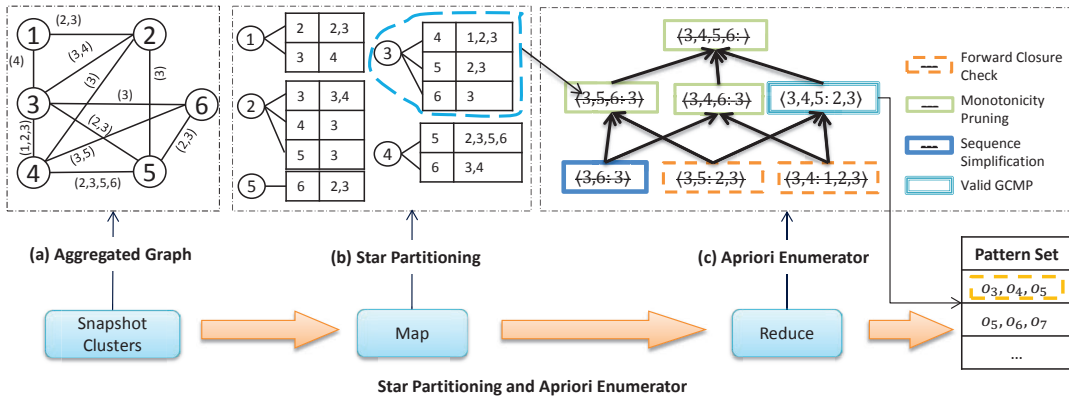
1 (2,3) 2
(4) (3,4) (3)
(3)
3 (3) 6
(1,2,3) (2,3)
(3,5) (2,3)
4 5
(2,3,5,6)

(a) Aggregated Graph

1
| 2 | 2,3 |
|---|---|
| 3 | 4 |

2
| 3 | 3,4 |
|---|---|
| 4 | 3 |
| 5 | 3 |

5
| 6 | 2,3 |
|---|---|

3
| 4 | 1,2,3 |
|---|---|
| 5 | 2,3 |
| 6 | 3 |

4
| 5 | 2,3,5,6 |
|---|---|
| 6 | 3,4 |

(b) Star Partitioning

$\langle 3,4,5,6: \rangle$
$\langle 3,5,6: 3\rangle$ $\langle 3,4,6: 3\rangle$ $\langle 3,4,5: 2,3\rangle$
$\langle 3,6: 3\rangle$ $\langle 3,5: 2,3\rangle$ $\langle 3,4: 1,2,3\rangle$

(c) Apriori Enumerator

Forward Closure Check
Monotonicity Pruning
Sequence Simplification
Valid GCMP

| Pattern Set |
|---|
| $o_3, o_4, o_5$ |
| $o_5, o_6, o_7$ |
| ... |

Snapshot Clusters
Map
Reduce

Star Partitioning and Apriori Enumerator